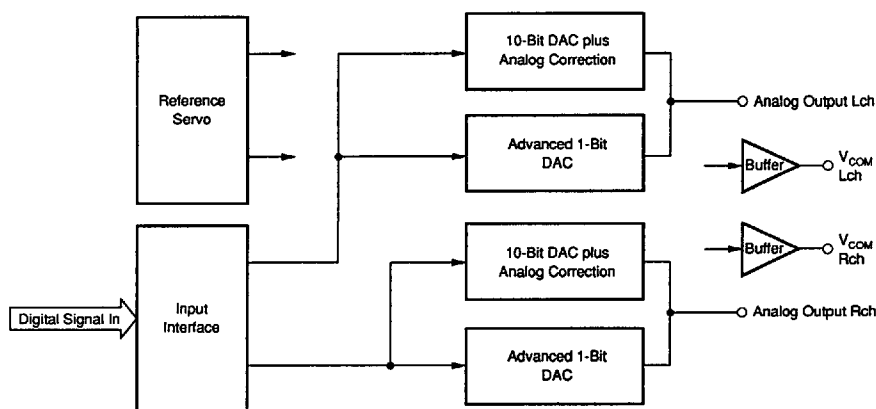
Reference Servo

10-Bit DAC plus Analog Correction

Analog Output Lch

Advanced 1-Bit DAC

Buffer

$V_{COM}$ Lch

Buffer

$V_{COM}$ Rch

10-Bit DAC plus Analog Correction

Digital Signal In

Input Interface

Analog Output Rch

Advanced 1-Bit DAC